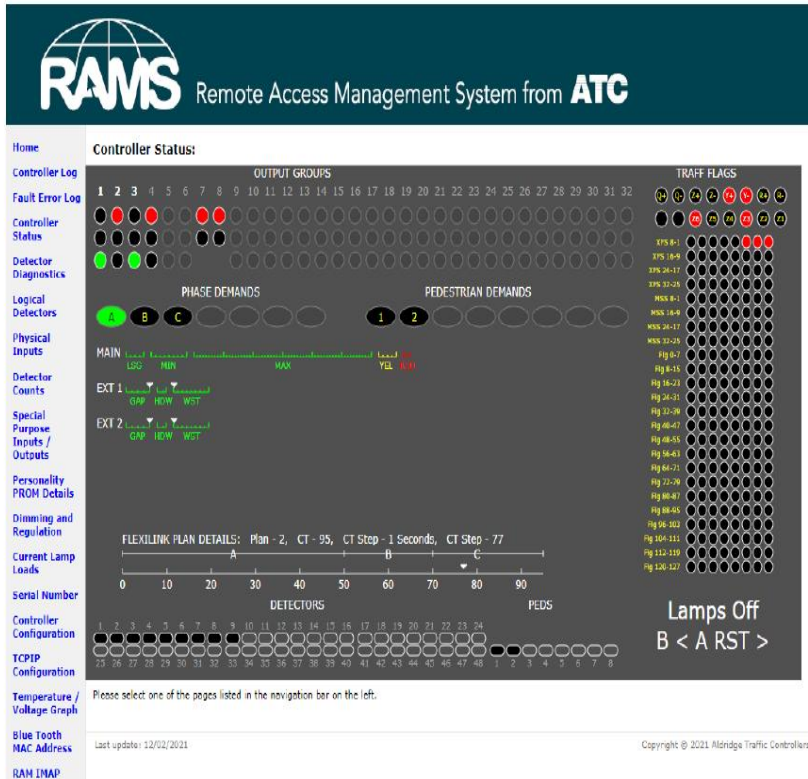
RAMS Remote Access Management System from ATC

Home
Controller Log
Fault Error Log
Controller Status
Detector Diagnostics
Logical Detectors
Physical Inputs
Detector Counts
Special Purpose Inputs / Outputs
Personality PROM Details
Dimming and Regulation
Current Lamp Loads
Serial Number
Controller Configuration
TCPIP Configuration
Temperature / Voltage Graph
Blue Tooth MAC Address
RAM IMAP

Controller Status:

OUTPUT GROUPS
1 2 3 4 5 6 7 8 9 10 11 12 13 14 15 16 17 18 19 20 21 22 23 24 25 26 27 28 29 30 31 32

PHASE DEMANDS
A B C

PEDESTRIAN DEMANDS
1 2

MAIN
LSG MIN MAX YEL RED

EXT 1
GAP HDW WST

EXT 2
GAP HDW WST

FLEXILINK PLAN DETAILS: Plan - 2, CT - 95, CT Step - 1 Seconds, CT Step - 77
A B C
0 10 20 30 40 50 60 70 80 90

DETECTORS
1 2 3 4 5 6 7 8 9 10 11 12 13 14 15 16 17 18 19 20 21 22 23 24
25 26 27 28 29 30 31 32 33 34 35 36 37 38 39 40 41 42 43 44 45 46 47 48

PEDS
1 2 3 4 5 6 7 8

TRAFF FLAGS
Z1 Z2 Z3 Z4 Z5 Z6 Z7 Z8
Z9 Z10 Z11 Z12 Z13 Z14
XPS 8-1
XPS 16-9
XPS 24-17
XPS 32-25
MSS 8-1
MSS 16-9
MSS 24-17
MSS 32-25
Flg 0-7
Flg 8-15
Flg 16-23
Flg 24-31
Flg 32-39
Flg 40-47
Flg 48-55
Flg 56-63
Flg 64-71
Flg 72-79
Flg 80-87
Flg 88-95
Flg 96-103
Flg 104-111
Flg 112-119
Flg 120-127

Lamps Off
B < A RST >

Please select one of the pages listed in the navigation bar on the left.

Last update: 12/02/2021

Copyright © 2021 Aldridge Traffic Controllers